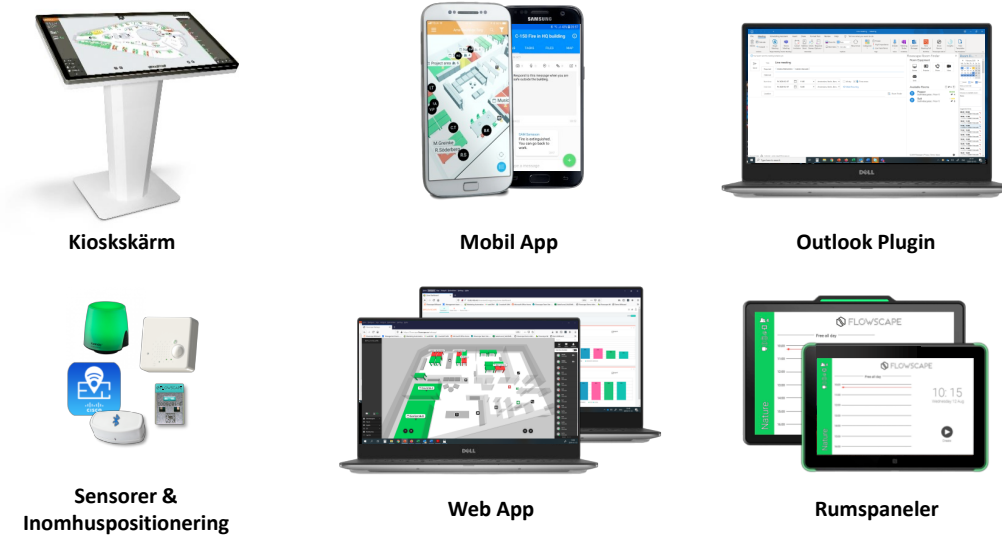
Kioskskärm

SAMSUNG

C-100 Fire in HQ building

Fire is extinguished. You can go back to work.

Mobil App

DELL

Outlook Plugin

CISCO

Sensorer & Inomhuspositionering

DELL

Web App

FLOWSCAPE

Free all day

FLOWSCAPE

10:15

Nature

Nature

Rumspaneler